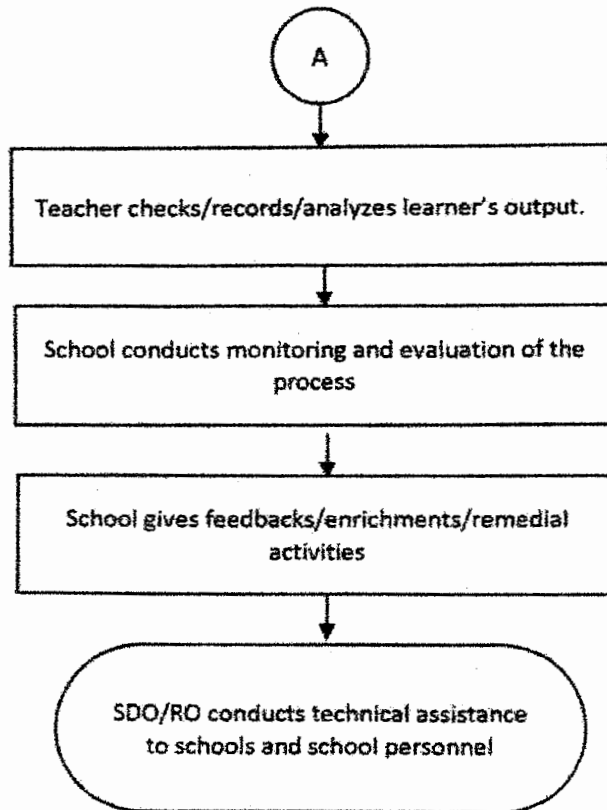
A

Teacher checks/records/analyzes learner's output.

School conducts monitoring and evaluation of the process

School gives feedbacks/enrichments/remedial activities

SDO/RO conducts technical assistance to schools and school personnel